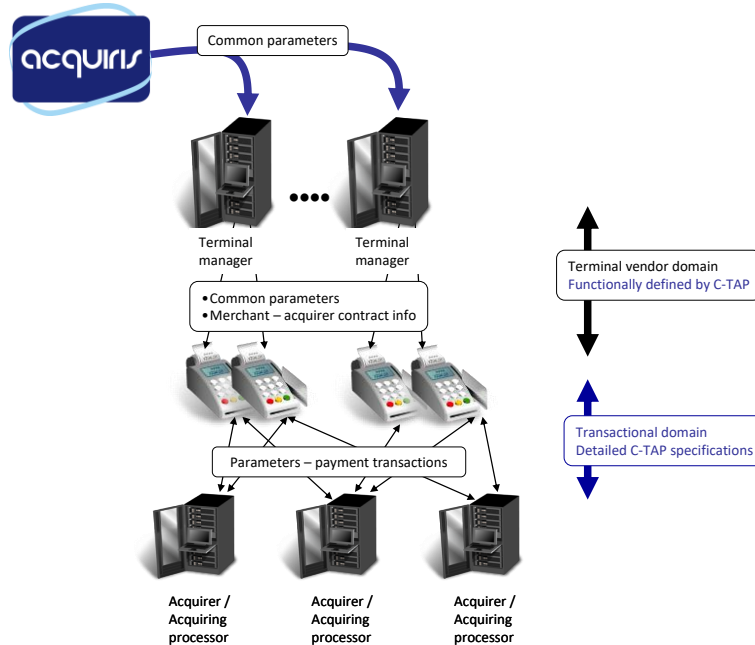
acquiris

Common parameters

••••

Terminal manager

Terminal manager

•Common parameters
•Merchant – acquirer contract info

Parameters – payment transactions

Acquirer / Acquiring processor

Acquirer / Acquiring processor

Acquirer / Acquiring processor

Terminal vendor domain
Functionally defined by C-TAP

Transactional domain
Detailed C-TAP specifications